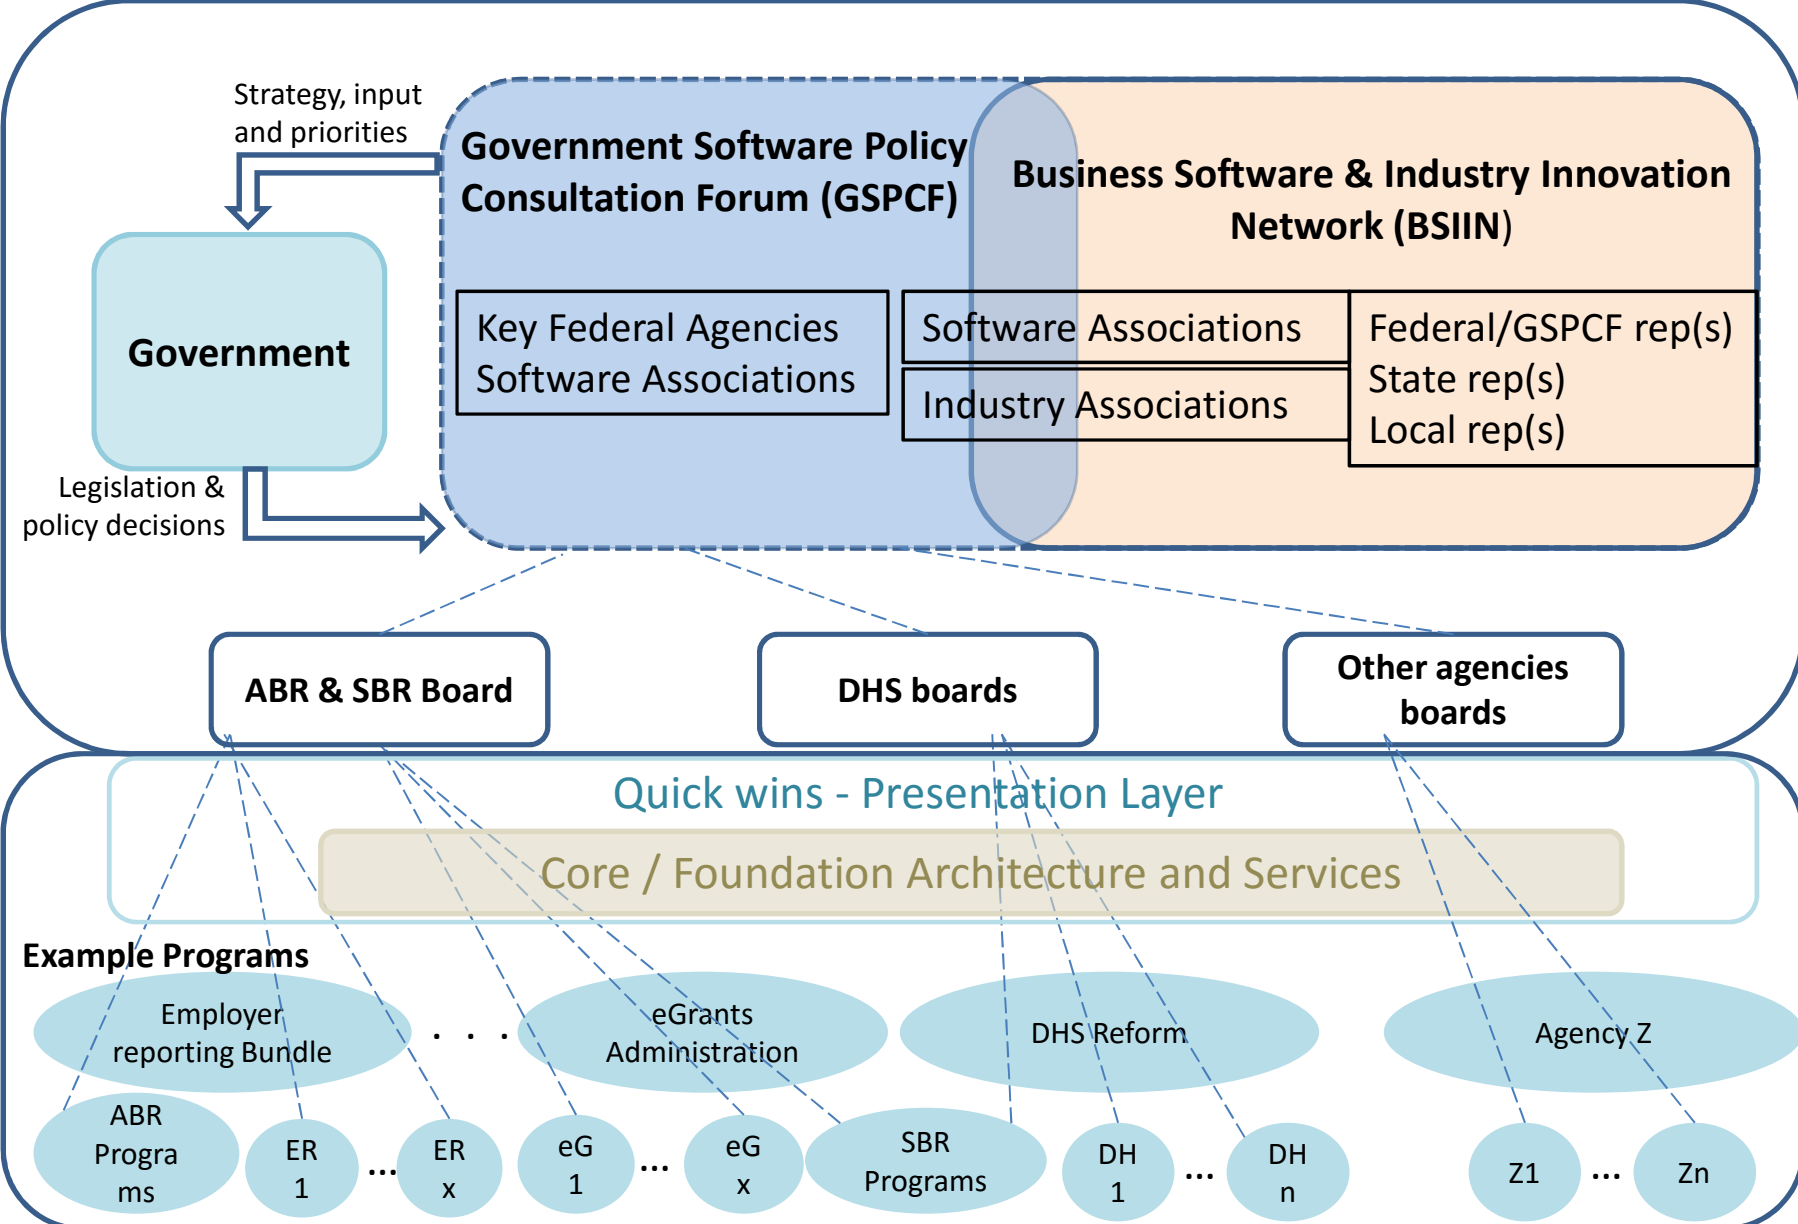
Strategy, input and priorities

Government Software Policy Consultation Forum (GSPCF)

Business Software & Industry Innovation Network (BSIIN)

Government

Key Federal Agencies Software Associations

Software Associations

Industry Associations

Federal/GSPCF rep(s)
State rep(s)
Local rep(s)

Legislation & policy decisions

ABR & SBR Board

DHS boards

Other agencies boards

Quick wins - Presentation Layer

Core / Foundation Architecture and Services

Example Programs

Employer reporting Bundle

. . .

eGrants Administration

DHS Reform

Agency Z

ABR Progra ms

ER 1

...

ER x

eG 1

...

eG x

SBR Programs

DH 1

...

DH n

Z1

...

Zn